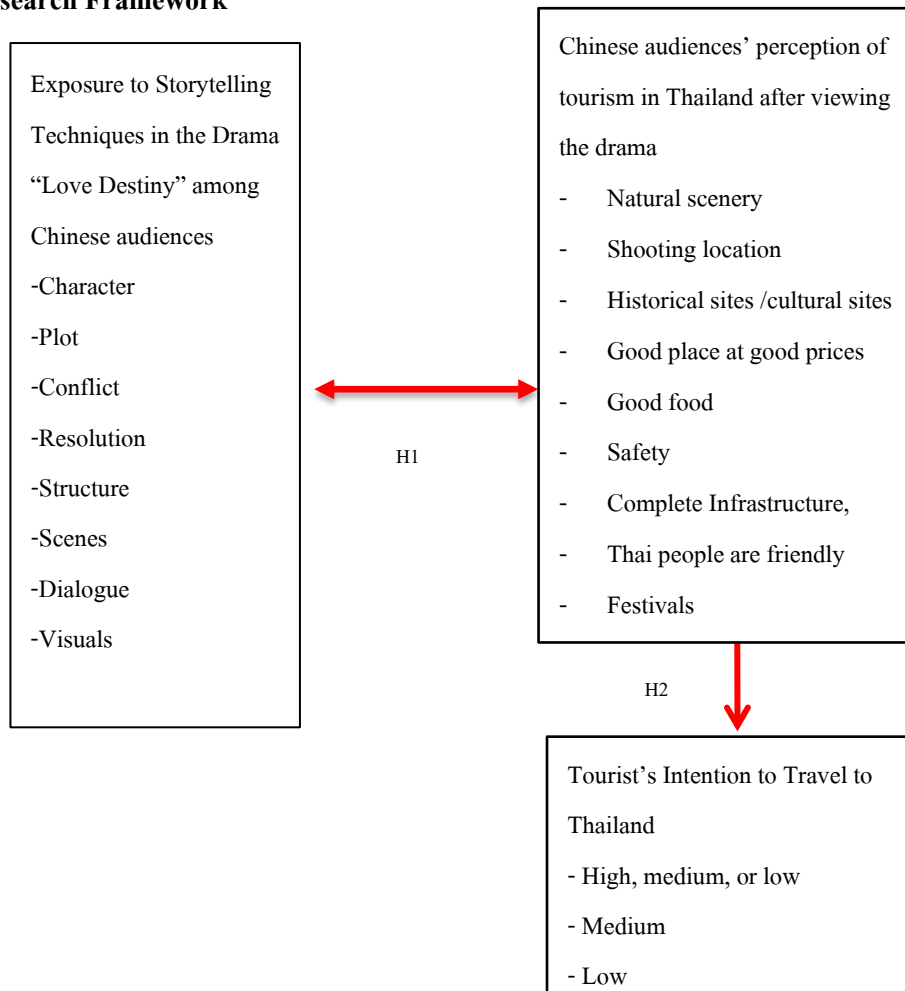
search Framework

Exposure to Storytelling Techniques in the Drama “Love Destiny” among Chinese audiences
-Character
-Plot
-Conflict
-Resolution
-Structure
-Scenes
-Dialogue
-Visuals

H1

Chinese audiences’ perception of tourism in Thailand after viewing the drama
- Natural scenery
- Shooting location
- Historical sites /cultural sites
- Good place at good prices
- Good food
- Safety
- Complete Infrastructure,
- Thai people are friendly
- Festivals

H2

Tourist’s Intention to Travel to Thailand
- High, medium, or low
- Medium
- Low